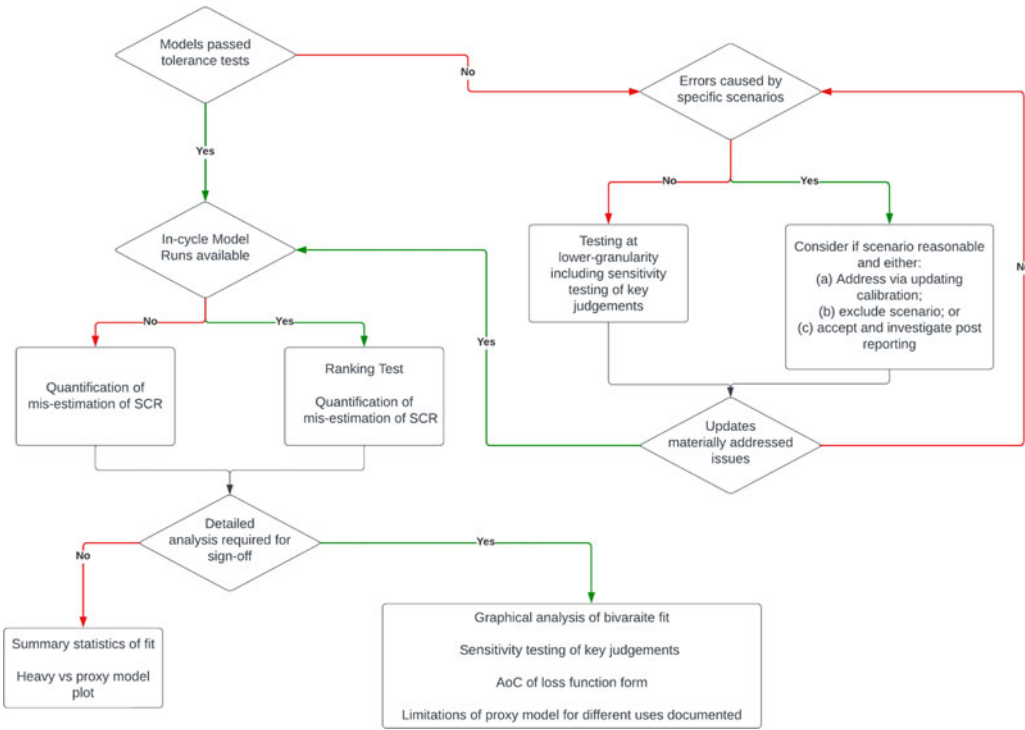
Models passed tolerance tests

No

Errors caused by specific scenarios

Yes

No

Yes

In-cycle Model Runs available

Testing at lower-granularity including sensitivity testing of key judgements

Consider if scenario reasonable and either:
(a) Address via updating calibration;
(b) exclude scenario; or
(c) accept and investigate post reporting

N

No

Yes

Yes

Quantification of mis-estimation of SCR

Ranking Test

Quantification of mis-estimation of SCR

Updates materially addressed issues

Detailed analysis required for sign-off

No

Yes

Summary statistics of fit

Heavy vs proxy model plot

Graphical analysis of bivaraite fit

Sensitivity testing of key judgements

AoC of loss function form

Limitations of proxy model for different uses documented